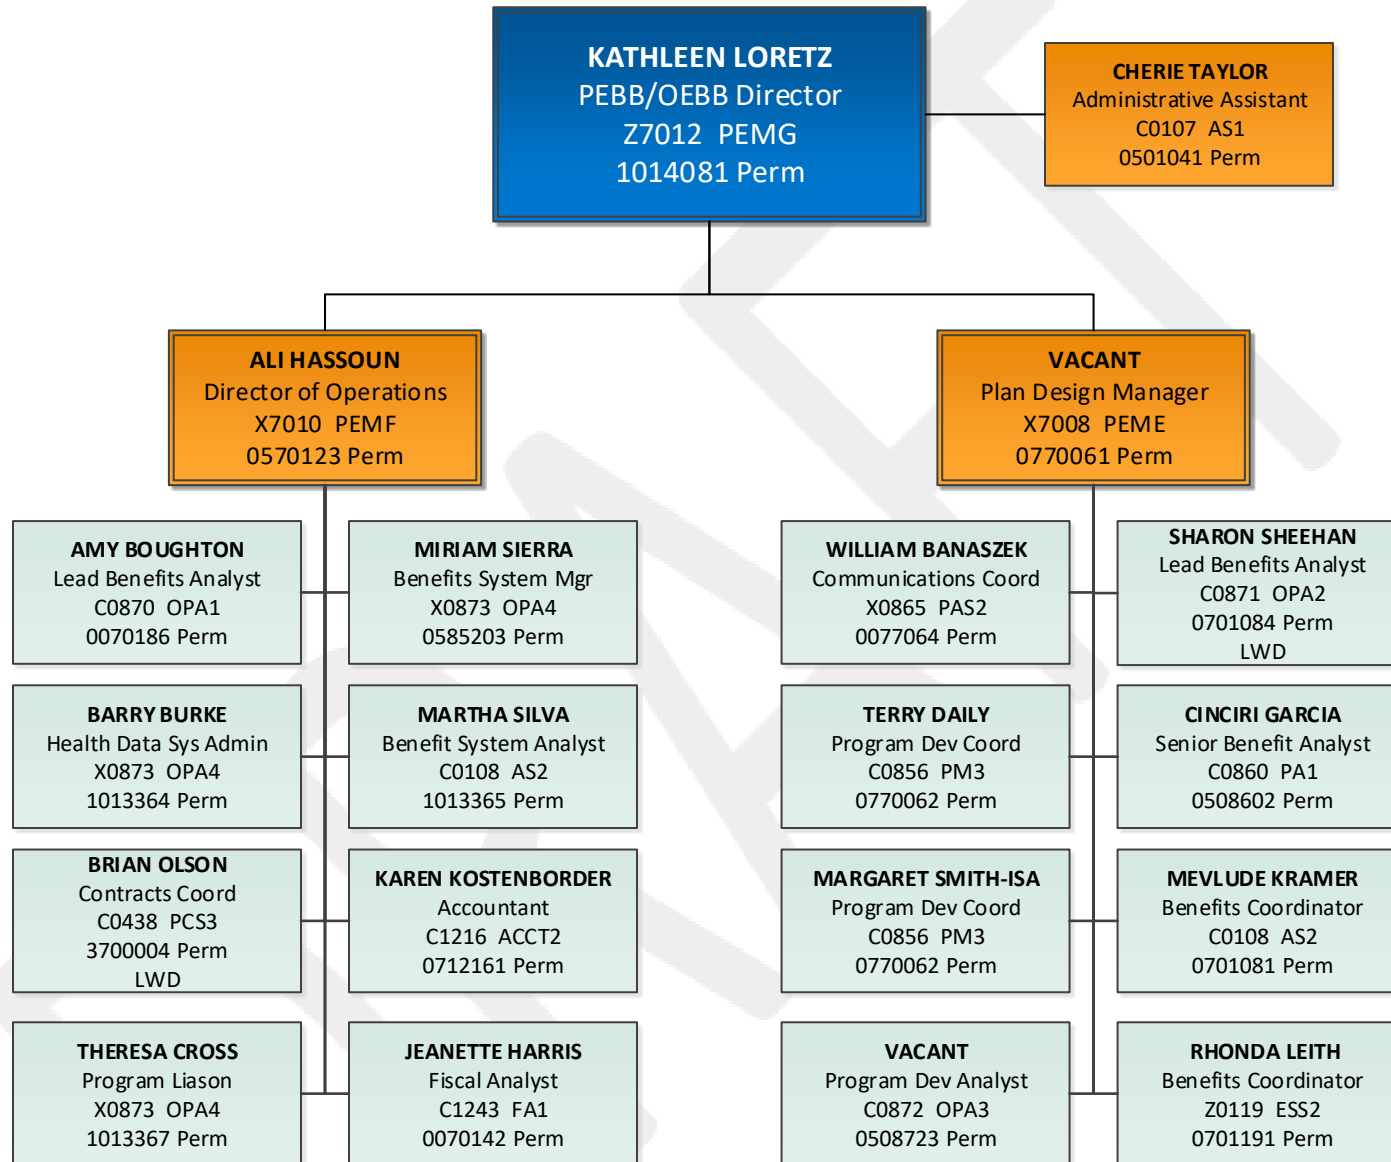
KATHLEEN LORETZ
PEBB/OEBB Director
Z7012 PEMG
1014081 Perm

CHERIE TAYLOR
Administrative Assistant
C0107 AS1
0501041 Perm

ALI HASSOUN
Director of Operations
X7010 PEMF
0570123 Perm

VACANT
Plan Design Manager
X7008 PEME
0770061 Perm

AMY BOUGHTON
Lead Benefits Analyst
C0870 OPA1
0070186 Perm

MIRIAM SIERRA
Benefits System Mgr
X0873 OPA4
0585203 Perm

BARRY BURKE
Health Data Sys Admin
X0873 OPA4
1013364 Perm

MARTHA SILVA
Benefit System Analyst
C0108 AS2
1013365 Perm

BRIAN OLSON
Contracts Coord
C0438 PCS3
3700004 Perm
LWD

KAREN KOSTENBORDER
Accountant
C1216 ACCT2
0712161 Perm

THERESA CROSS
Program Liason
X0873 OPA4
1013367 Perm

JEANETTE HARRIS
Fiscal Analyst
C1243 FA1
0070142 Perm

WILLIAM BANASZEK
Communications Coord
X0865 PAS2
0077064 Perm

SHARON SHEEHAN
Lead Benefits Analyst
C0871 OPA2
0701084 Perm
LWD

TERRY DAILY
Program Dev Coord
C0856 PM3
0770062 Perm

CINCIRI GARCIA
Senior Benefit Analyst
C0860 PA1
0508602 Perm

MARGARET SMITH-ISA
Program Dev Coord
C0856 PM3
0770062 Perm

MEVLUDE KRAMER
Benefits Coordinator
C0108 AS2
0701081 Perm

VACANT
Program Dev Analyst
C0872 OPA3
0508723 Perm

RHONDA LEITH
Benefits Coordinator
Z0119 ESS2
0701191 Perm